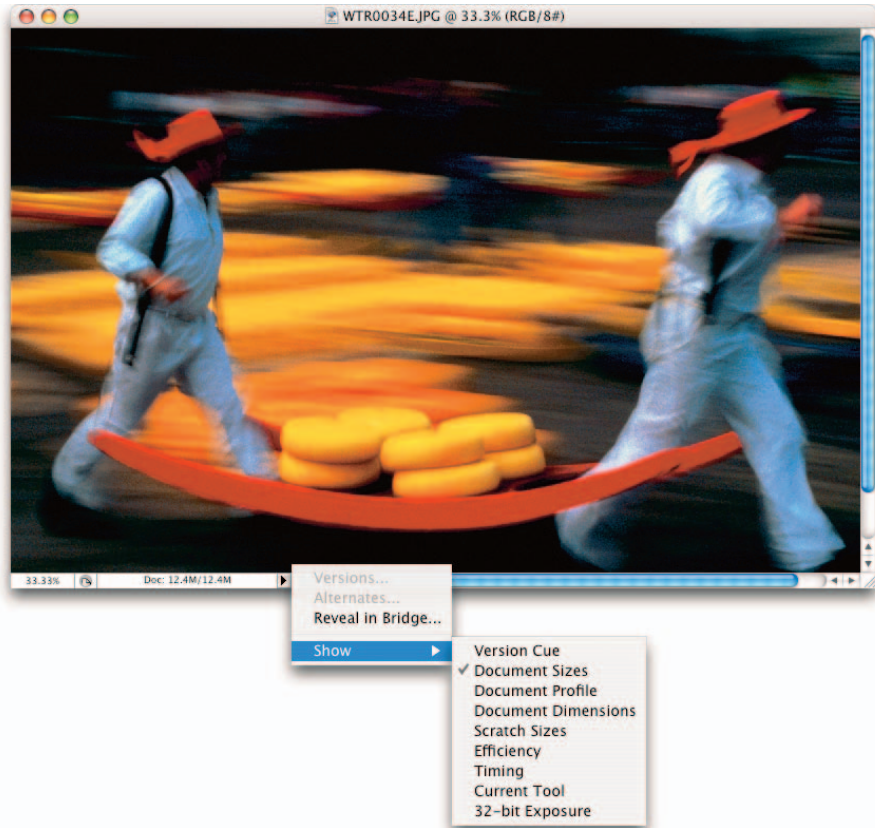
WTR0034E.JPG @ 33.3% (RGB/8#)

33.33%

Doc: 12.4M/12.4M

Versions...
Alternates...
Reveal in Bridge...

Show

Version Cue
✓ Document Sizes
Document Profile
Document Dimensions
Scratch Sizes
Efficiency
Timing
Current Tool
32-bit Exposure